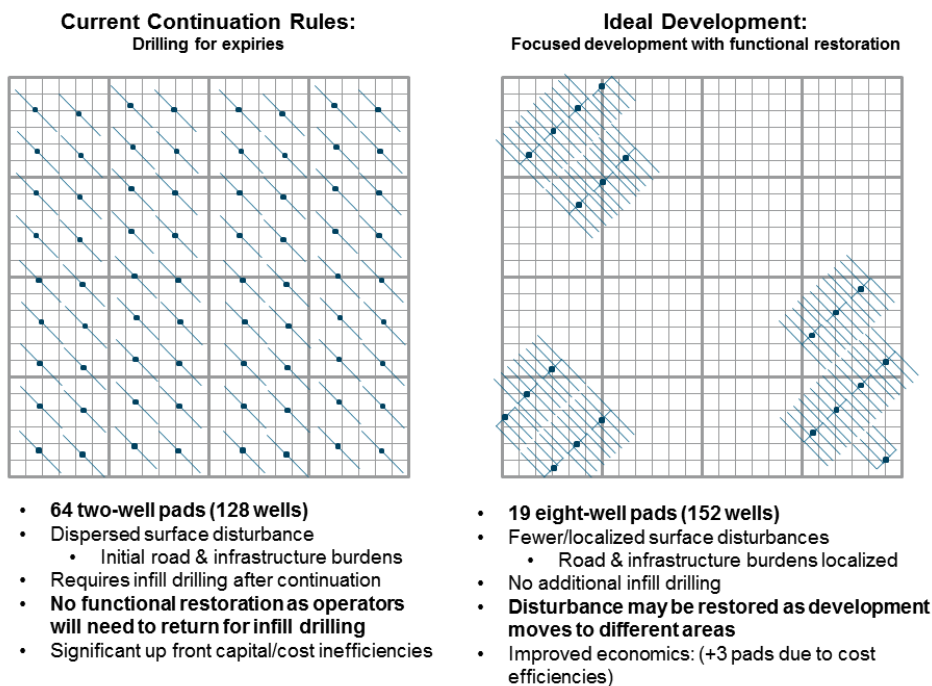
Current Continuation Rules:
Drilling for expiries

- 64 two-well pads (128 wells)
- Dispersed surface disturbance
  - Initial road & infrastructure burdens
- Requires infill drilling after continuation
- No functional restoration as operators will need to return for infill drilling
- Significant up front capital/cost inefficiencies

Ideal Development:
Focused development with functional restoration

- 19 eight-well pads (152 wells)
- Fewer/localized surface disturbances
  - Road & infrastructure burdens localized
- No additional infill drilling
- Disturbance may be restored as development moves to different areas
- Improved economics: (+3 pads due to cost efficiencies)